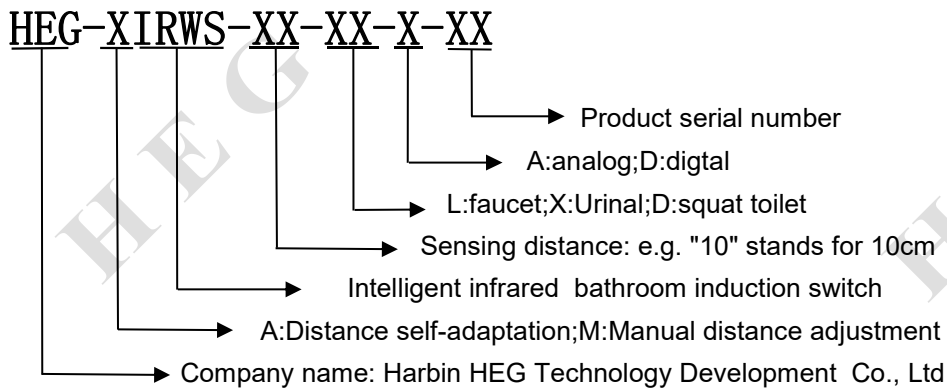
HEG-XIRWS-XX-XX-X-XX

Product serial number

A:analog;D:digtal

L:faucet;X:Urinal;D:squat toilet

Sensing distance: e.g. "10" stands for 10cm

Intelligent infrared bathroom induction switch

A:Distance self-adaptation;M:Manual distance adjustment

Company name: Harbin HEG Technology Development Co., Ltd

HEG